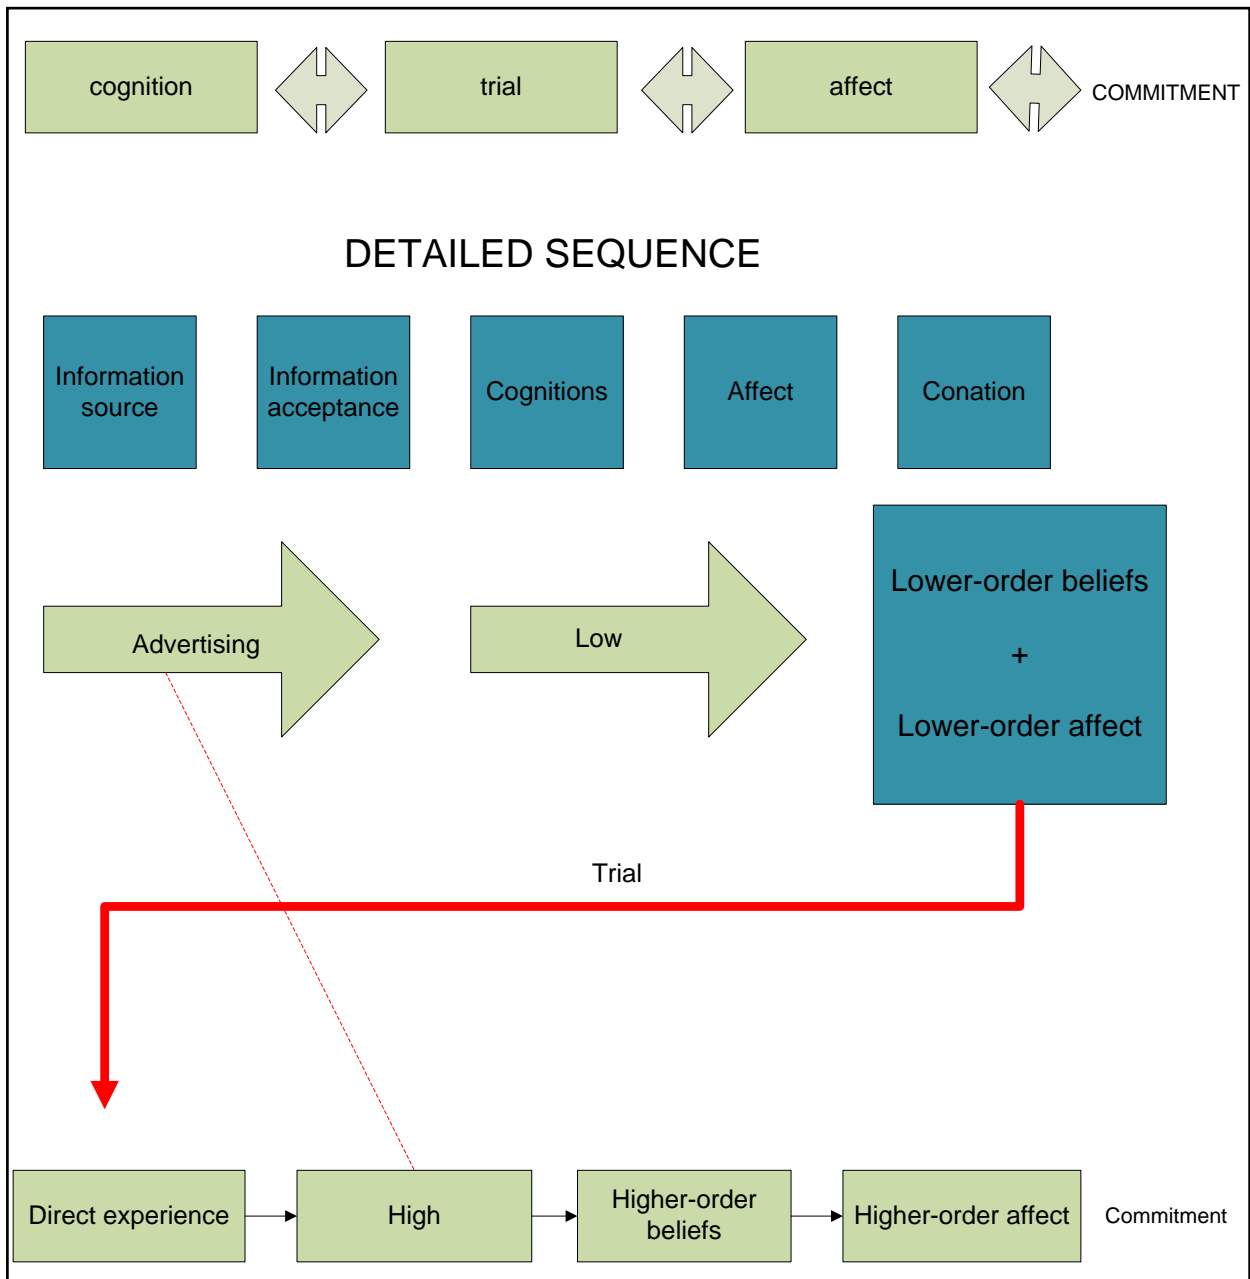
cognition

trial

affect

COMMITMENT

DETAILED SEQUENCE

Information source

Information acceptance

Cognitions

Affect

Conation

Advertising

Low

Lower-order beliefs

+

Lower-order affect

Trial

Direct experience

High

Higher-order beliefs

Higher-order affect

Commitment